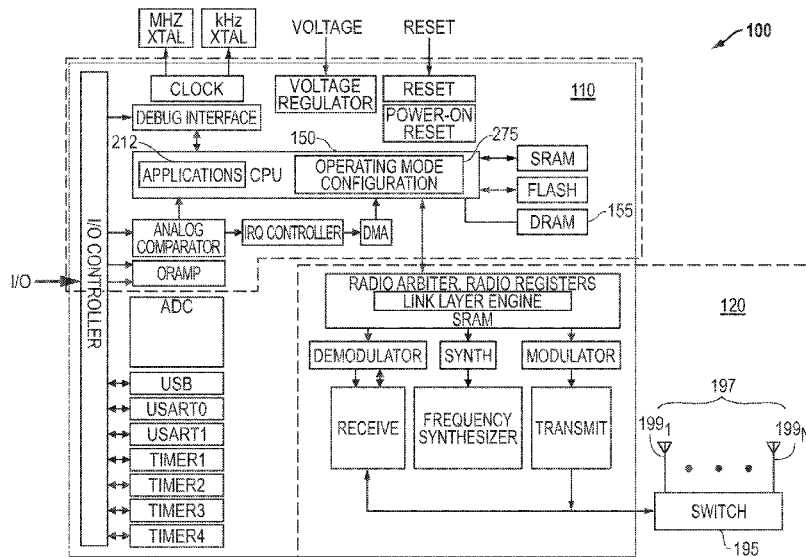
MHZ XTAL
kHz XTAL
VOLTAGE
RESET
100
CLOCK
VOLTAGE REGULATOR
RESET
POWER-ON RESET
110
DEBUG INTERFACE
212
150
275
APPLICATIONS
CPU
OPERATING MODE CONFIGURATION
SRAM
FLASH
DRAM
155
ANALOG COMPARATOR
IRQ CONTROLLER
DMA
OPAMP
I/O
I/O CONTROLLER
ADC
RADIO ARBITER, RADIO REGISTERS
LINK LAYER ENGINE
SRAM
120
DEMODULATOR
SYNTH
MODULATOR
RECEIVE
FREQUENCY SYNTHESIZER
TRANSMIT
197
$199_1$
$199_N$
USB
USART0
USART1
TIMER1
TIMER2
TIMER3
TIMER4
SWITCH
195